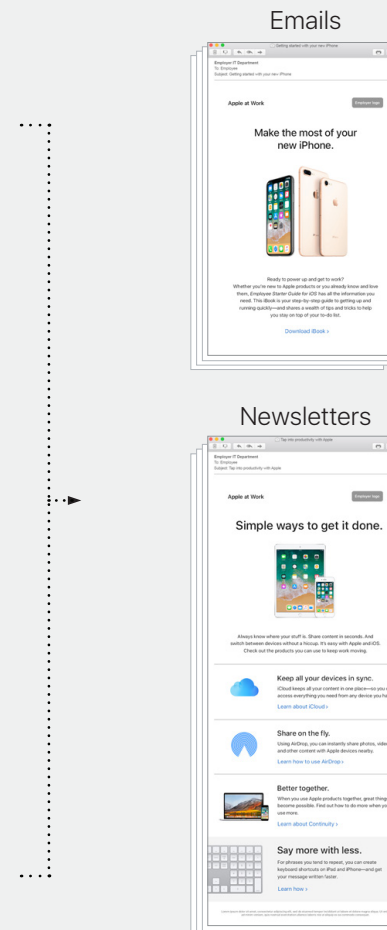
Emails

Getting started with your new iPhone

Employer IT Department
To: Employee
Subject: Getting started with your new iPhone

Apple at Work

Employer logo

Make the most of your new iPhone.

Ready to power up and get to work? Whether you're new to Apple products or you already know and love them, Employee Starter Guide for iOS has all the information you need. This iBook is your step-by-step guide to getting up and running quickly—and shares a wealth of tips and tricks to help you stay on top of your to-do list.

Download iBook ›

Newsletters

Tap into productivity with Apple

Employer IT Department
To: Employee
Subject: Tap into productivity with Apple

Apple at Work

Employer logo

Simple ways to get it done.

Always know where your stuff is. Share content in seconds. And switch between devices without a hiccup. It's easy with Apple and iOS. Check out the products you can use to keep work moving.

Keep all your devices in sync.
iCloud keeps all your content in one place—so you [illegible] access everything you need from any device you h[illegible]
Learn about iCloud ›

Share on the fly.
Using AirDrop, you can instantly share photos, vide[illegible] and other content with Apple devices nearby.
Learn how to use AirDrop ›

Better together.
When you use Apple products together, great thing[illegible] become possible. Find out how to do more when yo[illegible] use more.
Learn about Continuity ›

Say more with less.
For phrases you tend to repeat, you can create keyboard shortcuts on iPad and iPhone—and get your message written faster.
Learn how ›

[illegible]